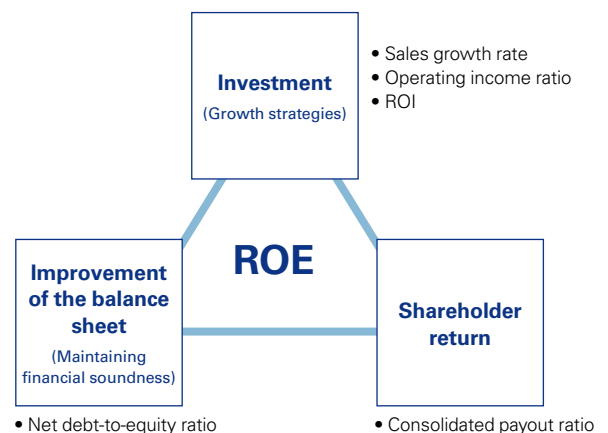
Investment
(Growth strategies)

• Sales growth rate
• Operating income ratio
• ROI

ROE

Improvement of the balance sheet
(Maintaining financial soundness)

• Net debt-to-equity ratio

Shareholder return

• Consolidated payout ratio